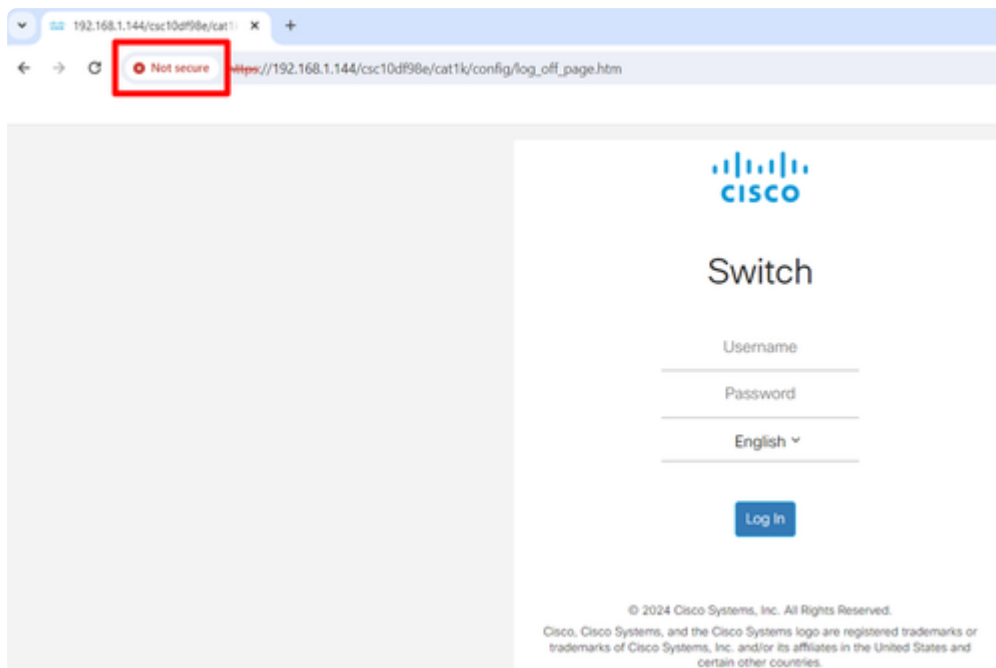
192.168.1.144/csc10df98e/cat1

Not secure https://192.168.1.144/csc10df98e/cat1k/config/log_off_page.htm

cisco

Switch

Username

Password

English

Log In

© 2024 Cisco Systems, Inc. All Rights Reserved.

Cisco, Cisco Systems, and the Cisco Systems logo are registered trademarks or trademarks of Cisco Systems, Inc. and/or its affiliates in the United States and certain other countries.